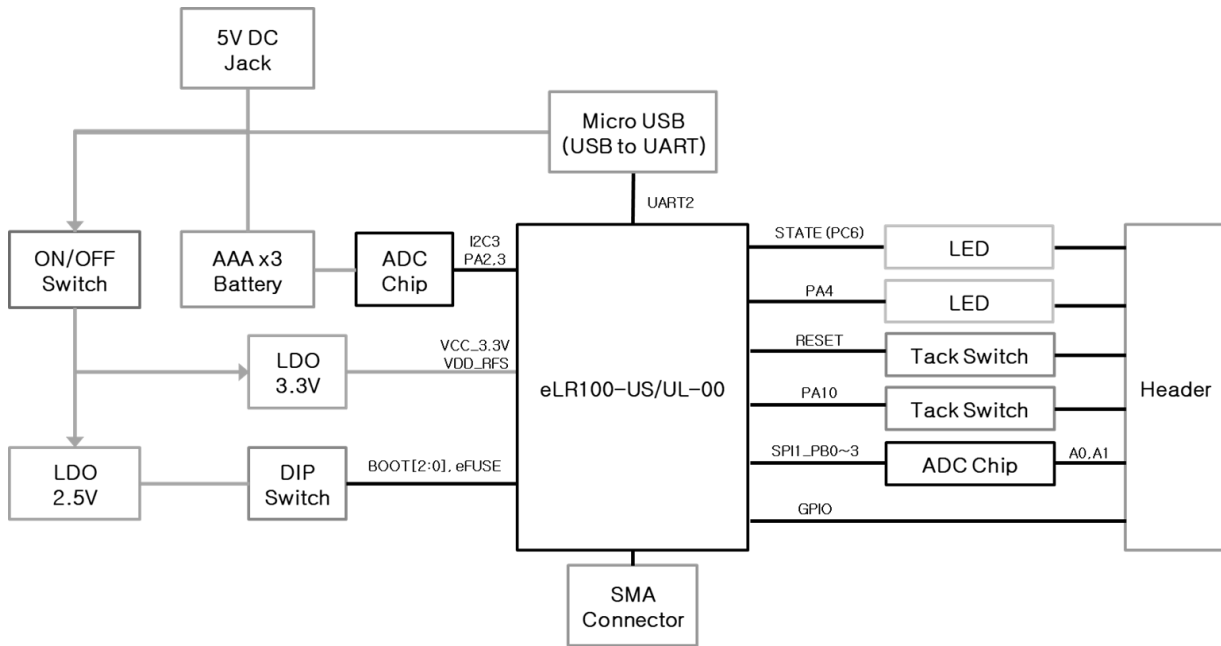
5V DC
Jack

Micro USB
(USB to UART)

UART2

ON/OFF
Switch

AAA x3
Battery

ADC
Chip

I2C3
PA2.3

eLR100-US/UL-00

STATE (PC6)

LED

PA4

LED

RESET

Tack Switch

PA10

Tack Switch

Header

LDO
3.3V

VCC_3.3V
VDD_RFS

LDO
2.5V

DIP
Switch

BOOT[2:0], eFUSE

SPI1_PB0~3

ADC Chip

A0,A1

GPIO

SMA
Connector